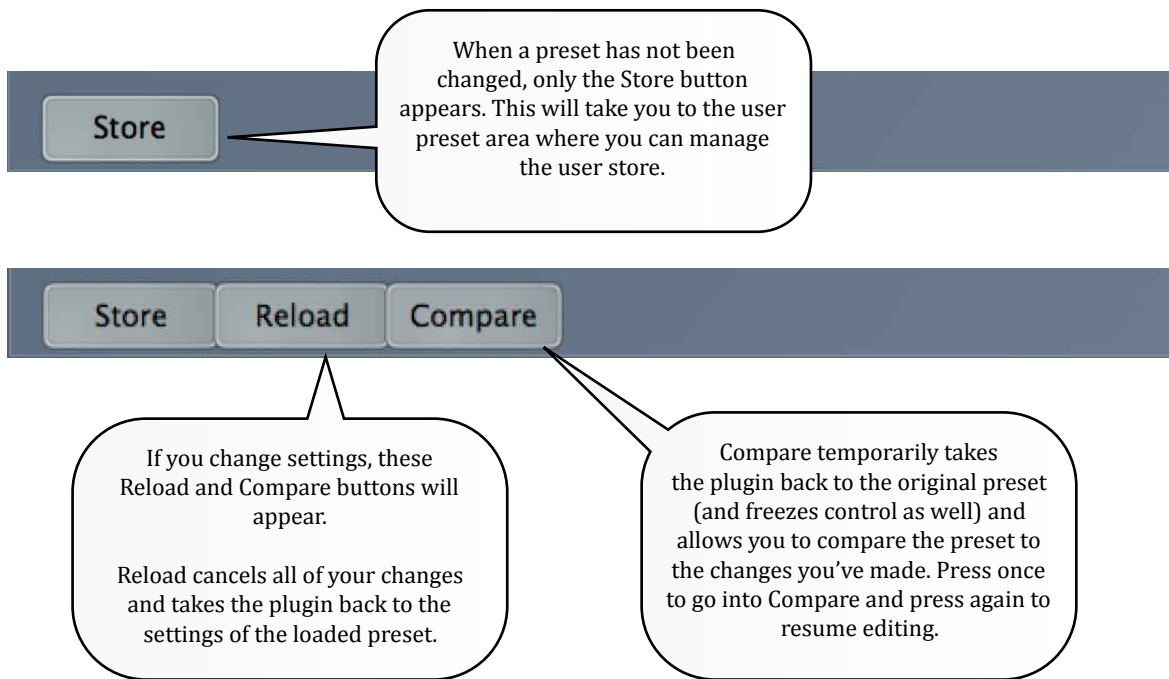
Store

When a preset has not been changed, only the Store button appears. This will take you to the user preset area where you can manage the user store.

Store
Reload
Compare

If you change settings, these Reload and Compare buttons will appear.

Reload cancels all of your changes and takes the plugin back to the settings of the loaded preset.

Compare temporarily takes the plugin back to the original preset (and freezes control as well) and allows you to compare the preset to the changes you've made. Press once to go into Compare and press again to resume editing.